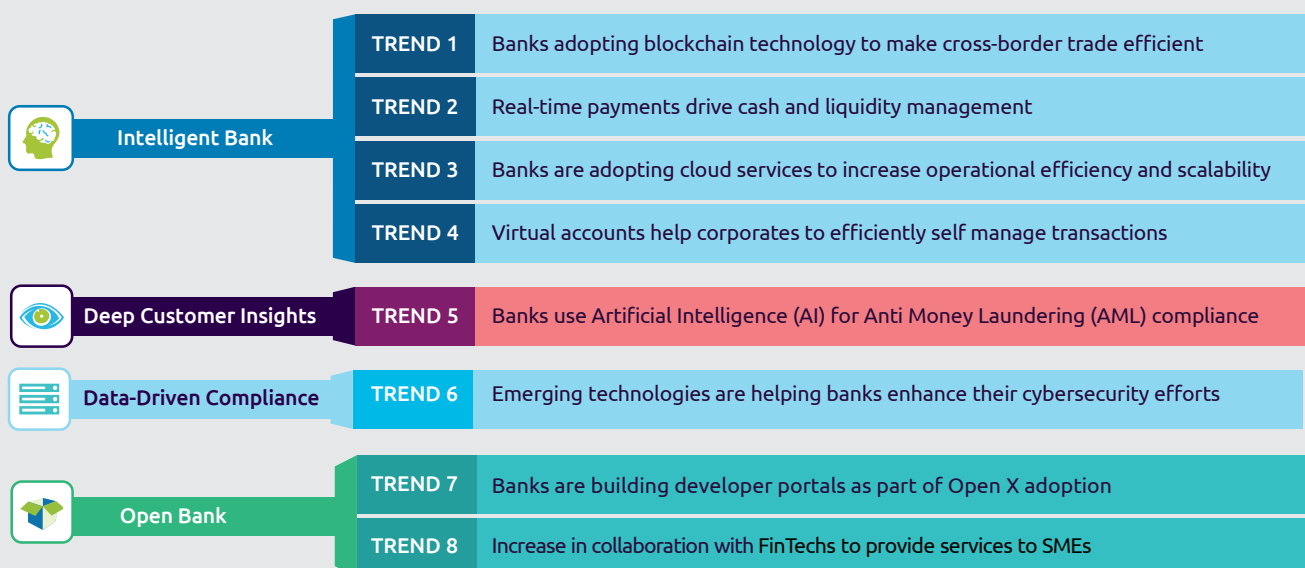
Intelligent Bank

TREND 1 Banks adopting blockchain technology to make cross-border trade efficient

TREND 2 Real-time payments drive cash and liquidity management

TREND 3 Banks are adopting cloud services to increase operational efficiency and scalability

TREND 4 Virtual accounts help corporates to efficiently self manage transactions

Deep Customer Insights

TREND 5 Banks use Artificial Intelligence (AI) for Anti Money Laundering (AML) compliance

Data-Driven Compliance

TREND 6 Emerging technologies are helping banks enhance their cybersecurity efforts

Open Bank

TREND 7 Banks are building developer portals as part of Open X adoption

TREND 8 Increase in collaboration with FinTechs to provide services to SMEs